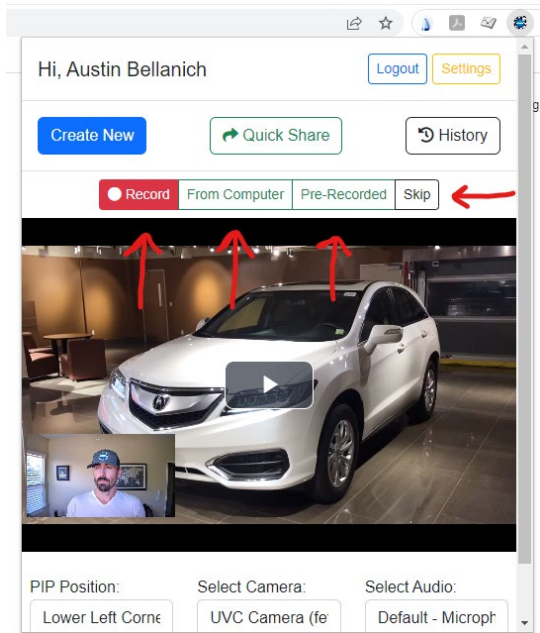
Hi, Austin Bellanich

Logout

Settings

Create New

Quick Share

History

Record

From Computer

Pre-Recorded

Skip

PIP Position:

Lower Left Corne

Select Camera:

UVC Camera (fe

Select Audio:

Default - Microph